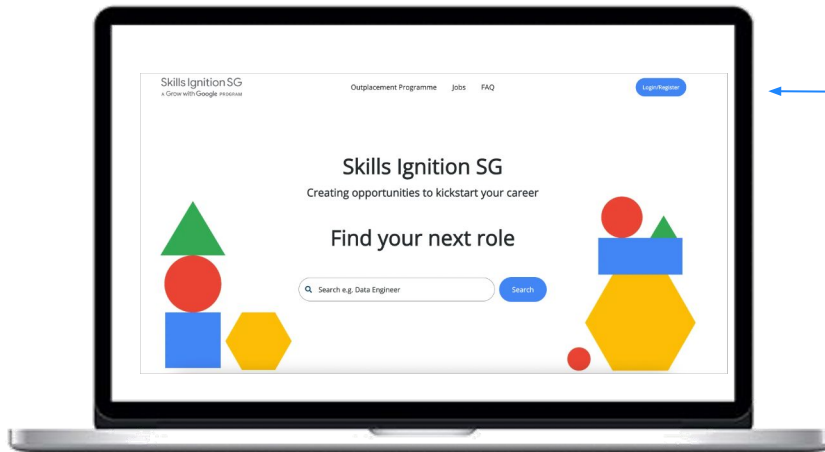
Skills Ignition SG
A Grow with Google PROGRAM

Outplacement Programme Jobs FAQ

Login/Register

Skills Ignition SG

Creating opportunities to kickstart your career

Find your next role

Search e.g. Data Engineer

Search